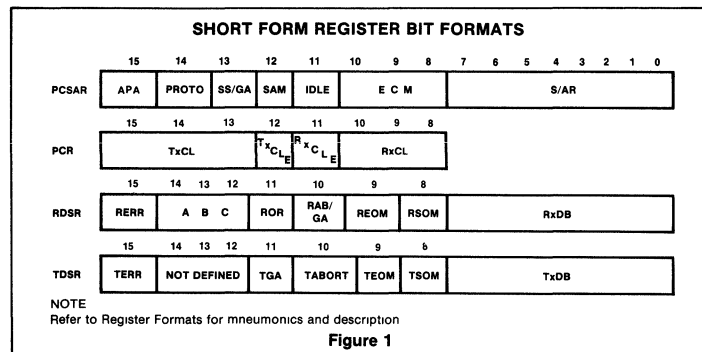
SHORT FORM REGISTER BIT FORMATS

| | 15 | 14 | 13 | 12 | 11 | 10 9 8 | 7 6 5 4 3 2 1 0 |
|---|---|---|---|---|---|---|---|
| PCSAR | APA | PROTO | SS/GA | SAM | IDLE | E C M | S/AR |

| | 15 14 13 | 12 | 11 | 10 9 8 |
|---|---|---|---|---|
| PCR | TxCL | TxCLE | RxCLE | RxCL |

| | 15 | 14 13 12 | 11 | 10 | 9 | 8 | |
|---|---|---|---|---|---|---|---|
| RDSR | RERR | A B C | ROR | RAB/GA | REOM | RSOM | RxDB |

| | 15 | 14 13 12 | 11 | 10 | 9 | 8 | |
|---|---|---|---|---|---|---|---|
| TDSR | TERR | NOT DEFINED | TGA | TABORT | TEOM | TSOM | TxDB |

NOTE
Refer to Register Formats for mneumonics and description

Figure 1